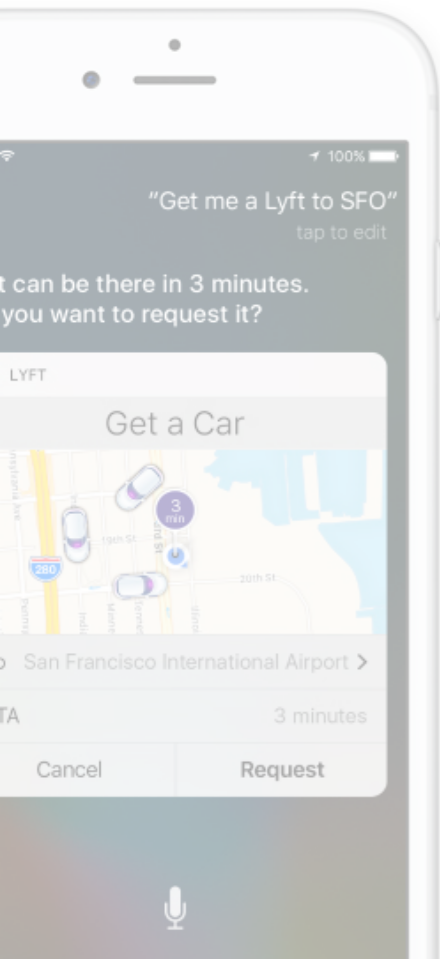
100%

"Get me a Lyft to SFO"

tap to edit

t can be there in 3 minutes. you want to request it?

LYFT

Get a Car

3 min

280

19th St

20th St

o San Francisco International Airport >

TA

3 minutes

Cancel

Request